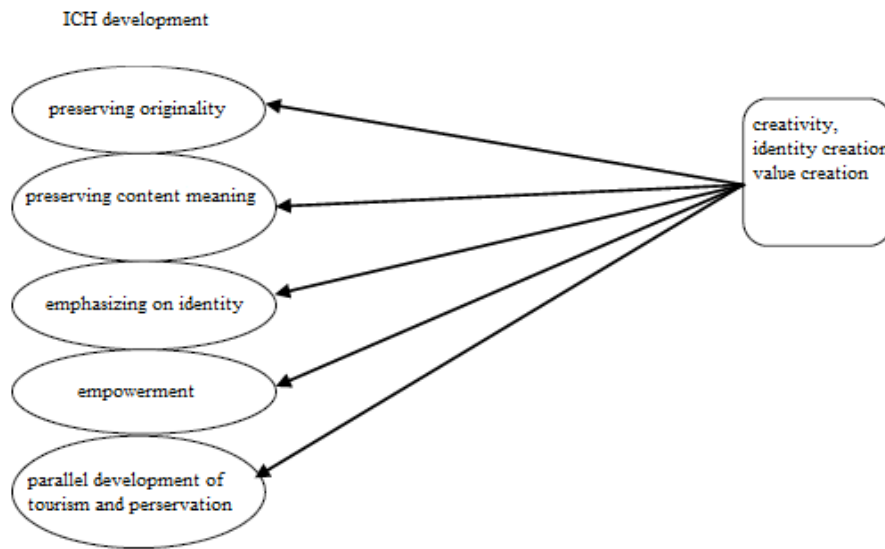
ICH development

preserving originality

preserving content meaning

emphasizing on identity

empowerment

parallel development of tourism and perservation

creativity, identity creation value creation